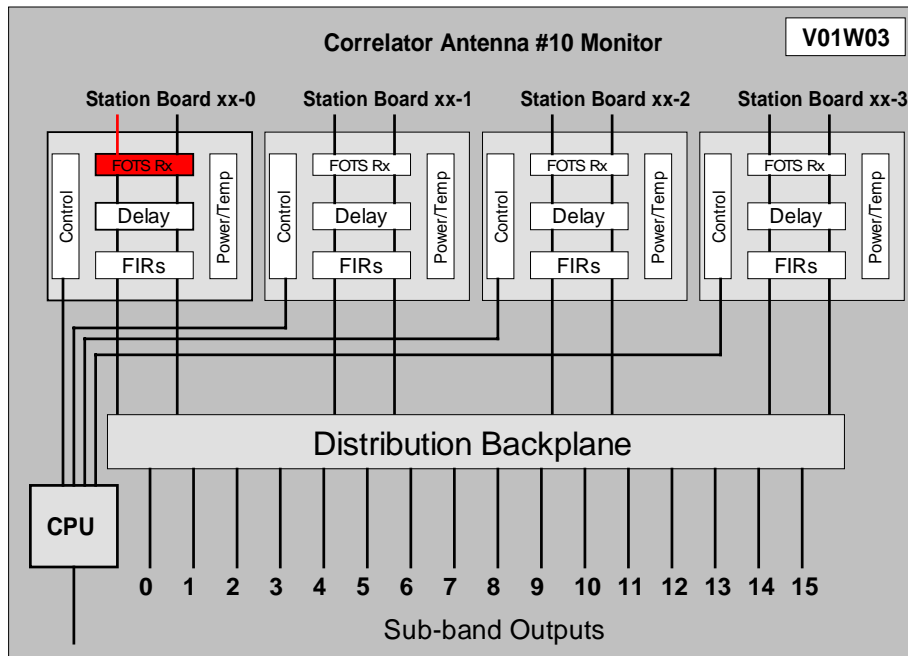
Correlator Antenna #10 Monitor

V01W03

Station Board xx-0

FOTS Rx
Control
Delay
Power/Temp
FIRs

Station Board xx-1

FOTS Rx
Control
Delay
Power/Temp
FIRs

Station Board xx-2

FOTS Rx
Control
Delay
Power/Temp
FIRs

Station Board xx-3

FOTS Rx
Control
Delay
Power/Temp
FIRs

Distribution Backplane

CPU

0 1 2 3 4 5 6 7 8 9 10 11 12 13 14 15

Sub-band Outputs